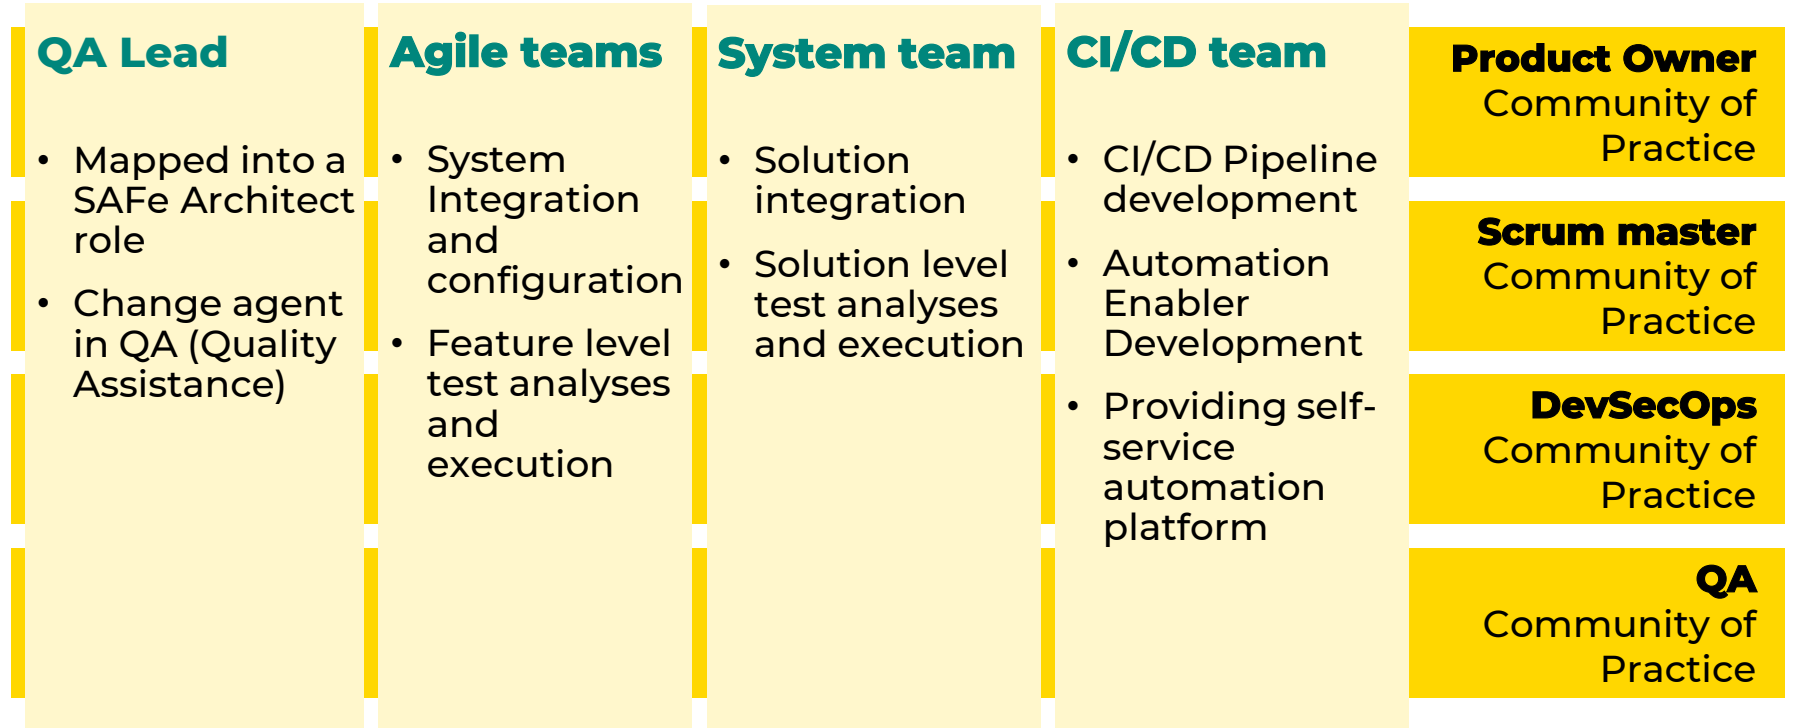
QA Lead

- Mapped into a SAFe Architect role
- Change agent in QA (Quality Assistance)

Agile teams

- System Integration and configuration
- Feature level test analyses and execution

System team

- Solution integration
- Solution level test analyses and execution

CI/CD team

- CI/CD Pipeline development
- Automation Enabler Development
- Providing self-service automation platform

Product Owner
Community of Practice

Scrum master
Community of Practice

DevSecOps
Community of Practice

QA
Community of Practice